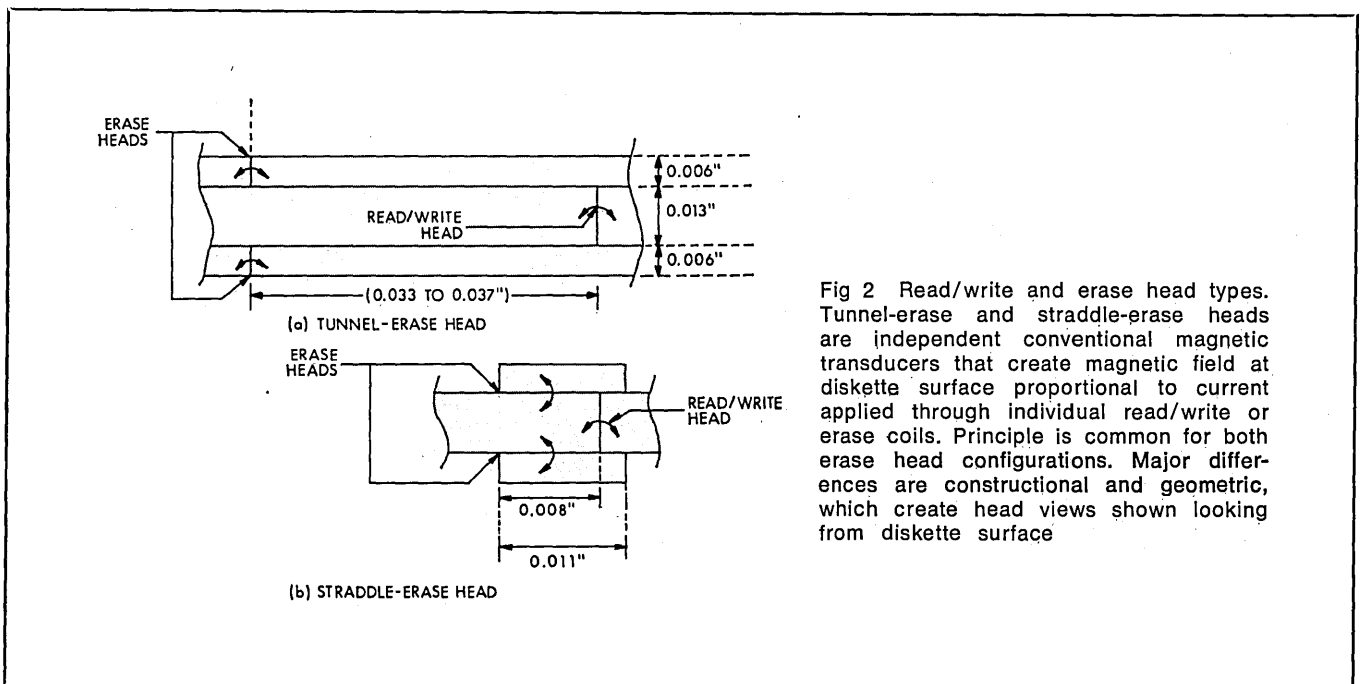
ERASE HEADS

READ/WRITE HEAD

0.006"

0.013"

0.006"

(0.033 TO 0.037")

(a) TUNNEL-ERASE HEAD

ERASE HEADS

READ/WRITE HEAD

0.008"

0.011"

(b) STRADDLE-ERASE HEAD

Fig 2 Read/write and erase head types. Tunnel-erase and straddle-erase heads are independent conventional magnetic transducers that create magnetic field at diskette surface proportional to current applied through individual read/write or erase coils. Principle is common for both erase head configurations. Major differences are constructional and geometric, which create head views shown looking from diskette surface